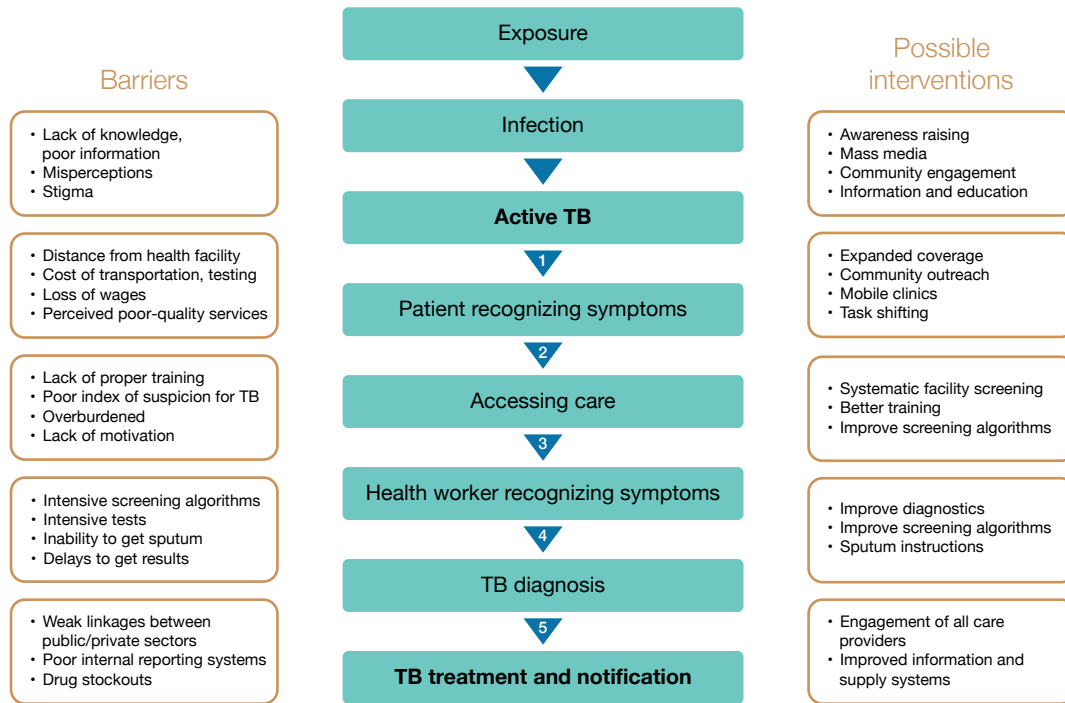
Barriers

• Lack of knowledge, poor information
• Misperceptions
• Stigma

• Distance from health facility
• Cost of transportation, testing
• Loss of wages
• Perceived poor-quality services

• Lack of proper training
• Poor index of suspicion for TB
• Overburdened
• Lack of motivation

• Intensive screening algorithms
• Intensive tests
• Inability to get sputum
• Delays to get results

• Weak linkages between public/private sectors
• Poor internal reporting systems
• Drug stockouts

Exposure

Infection

**Active TB**

1

Patient recognizing symptoms

2

Accessing care

3

Health worker recognizing symptoms

4

TB diagnosis

5

**TB treatment and notification**

Possible interventions

• Awareness raising
• Mass media
• Community engagement
• Information and education

• Expanded coverage
• Community outreach
• Mobile clinics
• Task shifting

• Systematic facility screening
• Better training
• Improve screening algorithms

• Improve diagnostics
• Improve screening algorithms
• Sputum instructions

• Engagement of all care providers
• Improved information and supply systems